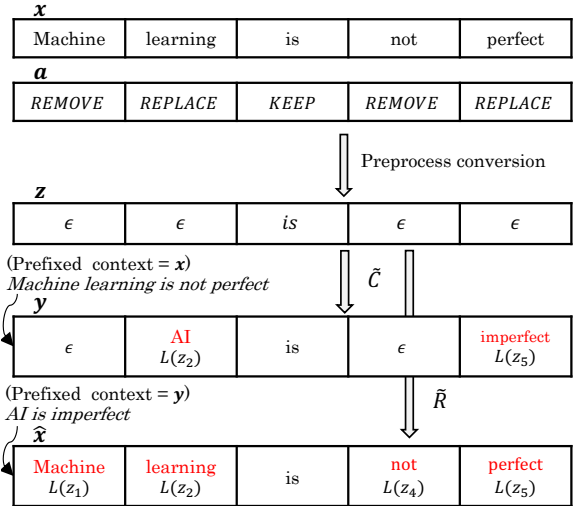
$\boldsymbol{x}$

| Machine | learning | is | not | perfect |
|---|---|---|---|---|

$\boldsymbol{a}$

| $REMOVE$ | $REPLACE$ | $KEEP$ | $REMOVE$ | $REPLACE$ |
|---|---|---|---|---|

Preprocess conversion

$\boldsymbol{z}$

| $\epsilon$ | $\epsilon$ | $is$ | $\epsilon$ | $\epsilon$ |
|---|---|---|---|---|

(Prefixed context = $\boldsymbol{x}$)
Machine learning is not perfect

$\tilde{C}$

$\boldsymbol{y}$

| $\epsilon$ | AI $L(z_2)$ | is | $\epsilon$ | imperfect $L(z_5)$ |
|---|---|---|---|---|

(Prefixed context = $\boldsymbol{y}$)
AI is imperfect

$\tilde{R}$

$\hat{\boldsymbol{x}}$

| Machine $L(z_1)$ | learning $L(z_2)$ | is | not $L(z_4)$ | perfect $L(z_5)$ |
|---|---|---|---|---|